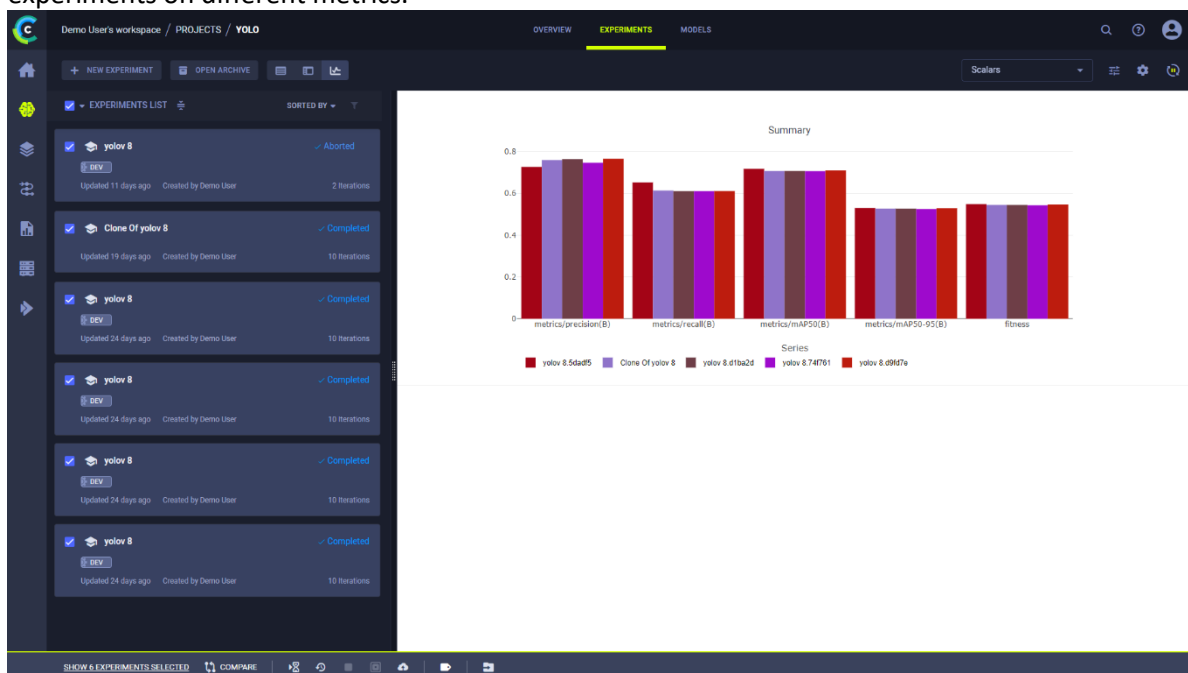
experiments on different metrics.

Demo User's workspace / PROJECTS / YOLO

OVERVIEW EXPERIMENTS MODELS

+ NEW EXPERIMENT OPEN ARCHIVE

Scalars

EXPERIMENTS LIST SORTED BY

yolov 8 ✓ Aborted
DEV
Updated 11 days ago Created by Demo User 2 Iterations

Clone Of yolov 8 ✓ Completed
Updated 19 days ago Created by Demo User 10 Iterations

yolov 8 ✓ Completed
DEV
Updated 24 days ago Created by Demo User 10 Iterations

yolov 8 ✓ Completed
DEV
Updated 24 days ago Created by Demo User 10 Iterations

yolov 8 ✓ Completed
DEV
Updated 24 days ago Created by Demo User 10 Iterations

yolov 8 ✓ Completed
DEV
Updated 24 days ago Created by Demo User 10 Iterations

Summary

0.8
0.6
0.4
0.2
0

metrics/precision(B) metrics/recall(B) metrics/mAP50(B) metrics/mAP50-95(B) fitness

Series
yolov 8.5dadf5 Clone Of yolov 8 yolov 8.d1ba2d yolov 8.74f761 yolov 8.d9fd7e

SHOW 6 EXPERIMENTS SELECTED COMPARE